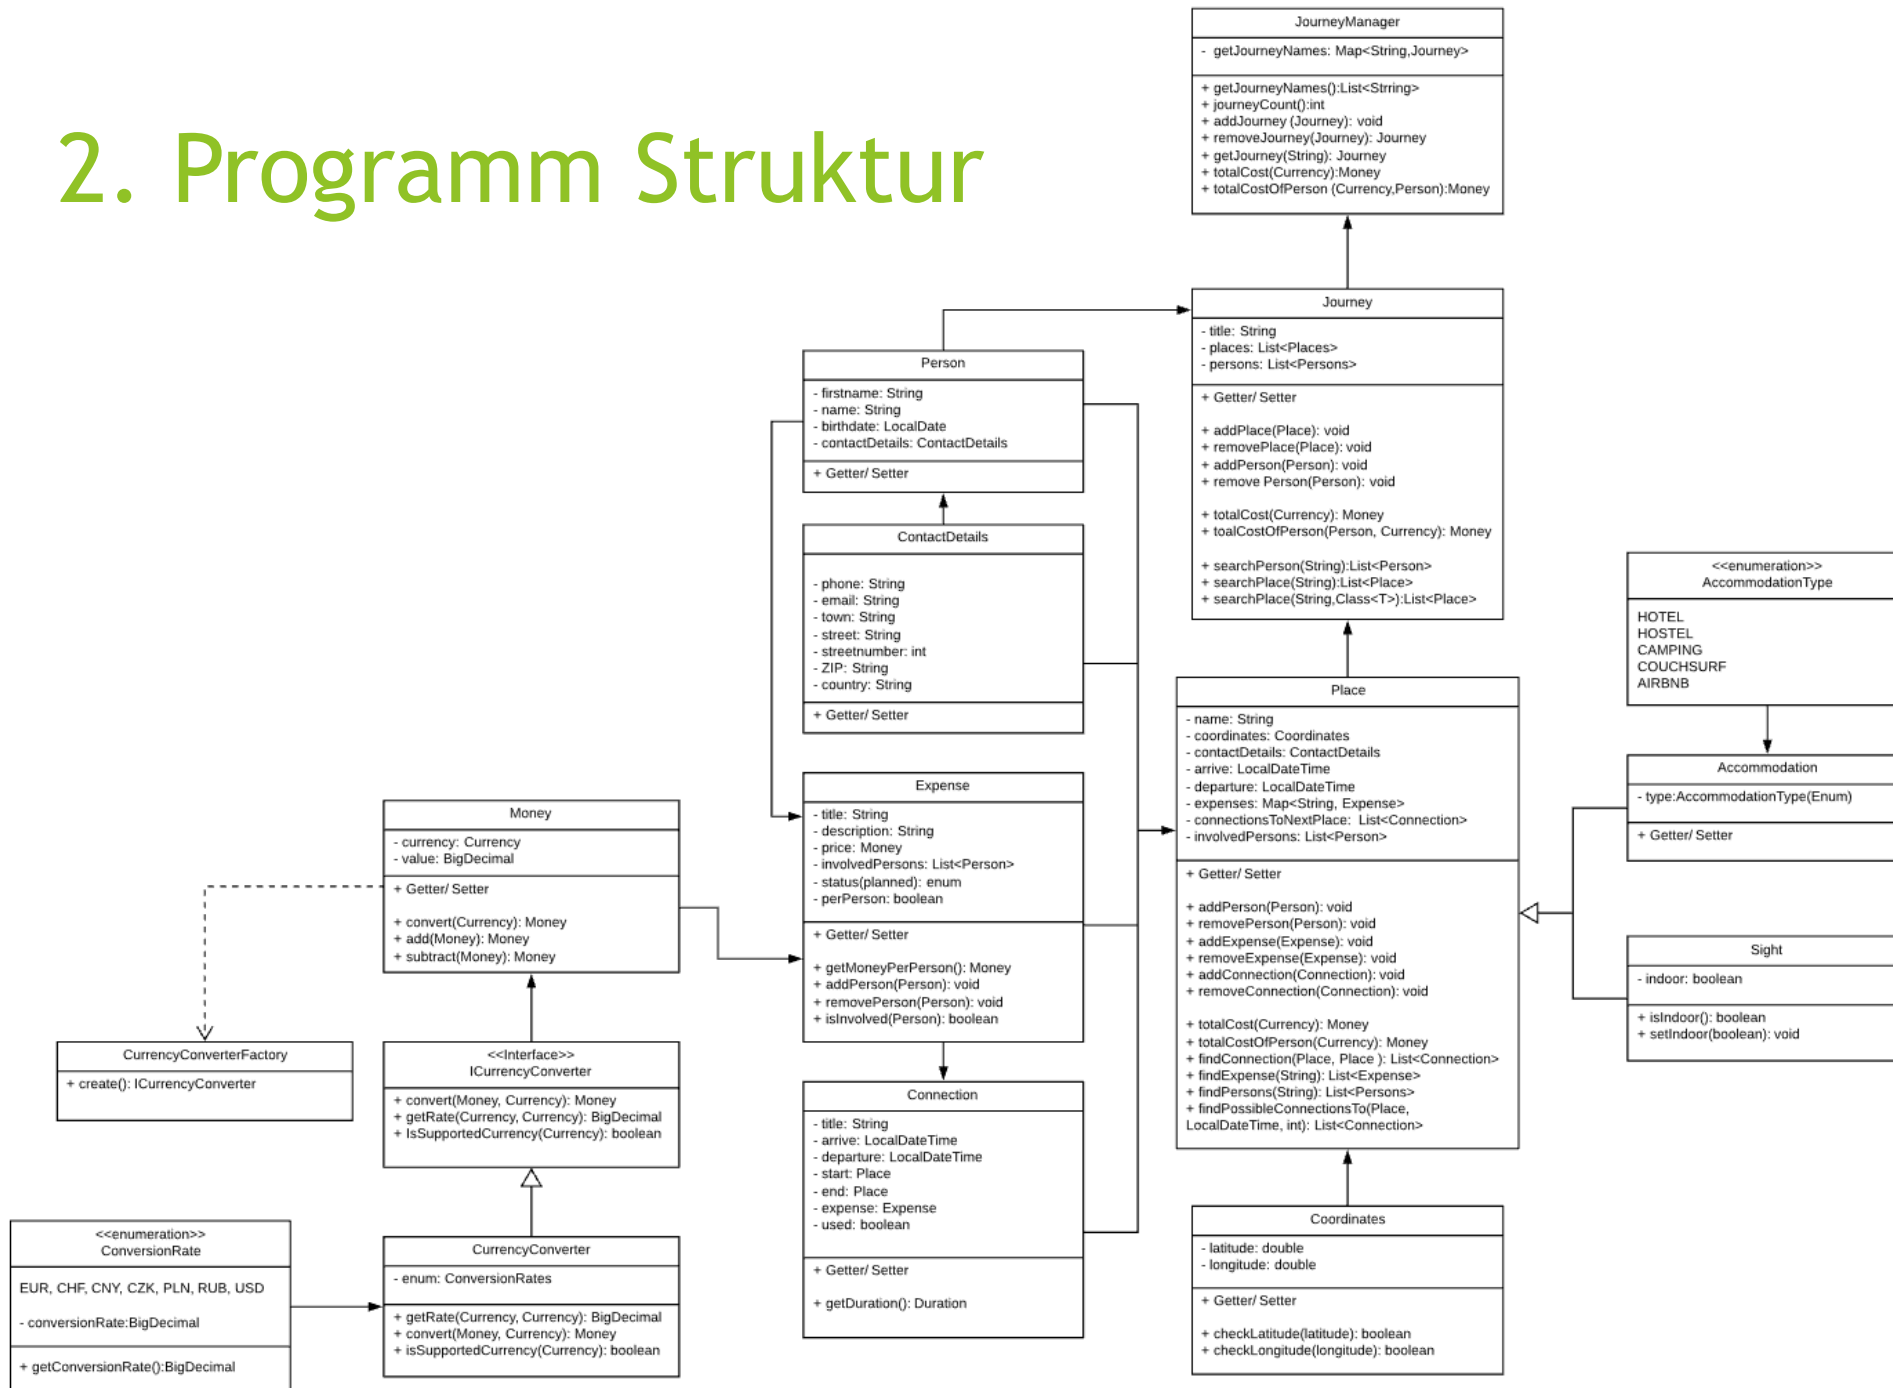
2. Programm Struktur

JourneyManager
- getJourneyNames: Map<String,Journey>
+ getJourneyNames():List<String>
+ journeyCount():int
+ addJourney (Journey): void
+ removeJourney(Journey): Journey
+ getJourney(String): Journey
+ totalCost(Currency):Money
+ totalCostOfPerson (Currency,Person):Money

Journey
- title: String
- places: List<Places>
- persons: List<Persons>
+ Getter/ Setter
+ addPlace(Place): void
+ removePlace(Place): void
+ addPerson(Person): void
+ remove Person(Person): void
+ totalCost(Currency): Money
+ toalCostOfPerson(Person, Currency): Money
+ searchPerson(String):List<Person>
+ searchPlace(String):List<Place>
+ searchPlace(String,Class<T>):List<Place>

Person
- firstname: String
- name: String
- birthdate: LocalDate
- contactDetails: ContactDetails
+ Getter/ Setter

ContactDetails
- phone: String
- email: String
- town: String
- street: String
- streetnumber: int
- ZIP: String
- country: String
+ Getter/ Setter

<<enumeration>>
AccommodationType
HOTEL
HOSTEL
CAMPING
COUCHSURF
AIRBNB

Accommodation
- type:AccommodationType(Enum)
+ Getter/ Setter

Place
- name: String
- coordinates: Coordinates
- contactDetails: ContactDetails
- arrive: LocalDateTime
- departure: LocalDateTime
- expenses: Map<String, Expense>
- connectionsToNextPlace: List<Connection>
- involvedPersons: List<Person>
+ Getter/ Setter
+ addPerson(Person): void
+ removePerson(Person): void
+ addExpense(Expense): void
+ removeExpense(Expense): void
+ addConnection(Connection): void
+ removeConnection(Connection): void
+ totalCost(Currency): Money
+ totalCostOfPerson(Currency): Money
+ findConnection(Place, Place ): List<Connection>
+ findExpense(String): List<Expense>
+ findPersons(String): List<Persons>
+ findPossibleConnectionsTo(Place, LocalDateTime, int): List<Connection>

Sight
- indoor: boolean
+ isIndoor(): boolean
+ setIndoor(boolean): void

Money
- currency: Currency
- value: BigDecimal
+ Getter/ Setter
+ convert(Currency): Money
+ add(Money): Money
+ subtract(Money): Money

Expense
- title: String
- description: String
- price: Money
- involvedPersons: List<Person>
- status(planned): enum
- perPerson: boolean
+ Getter/ Setter
+ getMoneyPerPerson(): Money
+ addPerson(Person): void
+ removePerson(Person): void
+ isInvolved(Person): boolean

CurrencyConverterFactory
+ create(): ICurrencyConverter

<<Interface>>
ICurrencyConverter
+ convert(Money, Currency): Money
+ getRate(Currency, Currency): BigDecimal
+ IsSupportedCurrency(Currency): boolean

Connection
- title: String
- arrive: LocalDateTime
- departure: LocalDateTime
- start: Place
- end: Place
- expense: Expense
- used: boolean
+ Getter/ Setter
+ getDuration(): Duration

<<enumeration>>
ConversionRate
EUR, CHF, CNY, CZK, PLN, RUB, USD
- conversionRate:BigDecimal
+ getConversionRate():BigDecimal

CurrencyConverter
- enum: ConversionRates
+ getRate(Currency, Currency): BigDecimal
+ convert(Money, Currency): Money
+ isSupportedCurrency(Currency): boolean

Coordinates
- latitude: double
- longitude: double
+ Getter/ Setter
+ checkLatitude(latitude): boolean
+ checkLongitude(longitude): boolean